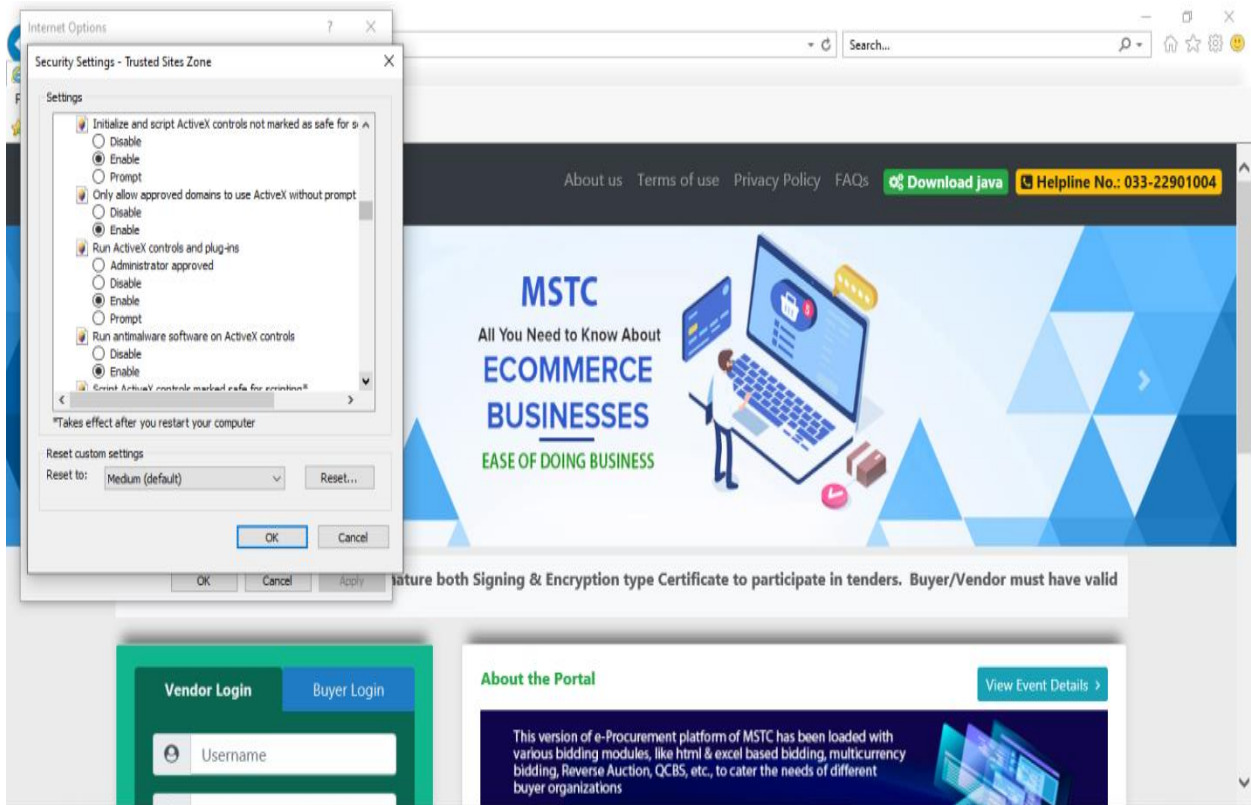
Internet Options ? X

Security Settings - Trusted Sites Zone X

Settings

Initialize and script ActiveX controls not marked as safe for s
Disable
Enable
Prompt
Only allow approved domains to use ActiveX without prompt
Disable
Enable
Run ActiveX controls and plug-ins
Administrator approved
Disable
Enable
Prompt
Run antimalware software on ActiveX controls
Disable
Enable
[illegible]

*Takes effect after you restart your computer

Reset custom settings
Reset to: Medium (default) Reset...

OK Cancel

OK Cancel Apply

Search...

About us Terms of use Privacy Policy FAQs Download java Helpline No.: 033-22901004

MSTC
All You Need to Know About
ECOMMERCE
BUSINESSES
EASE OF DOING BUSINESS

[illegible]ature both Signing & Encryption type Certificate to participate in tenders. Buyer/Vendor must have valid

Vendor Login Buyer Login

Username

About the Portal

View Event Details >

This version of e-Procurement platform of MSTC has been loaded with various bidding modules, like html & excel based bidding, multicurrency bidding, Reverse Auction, QCBS, etc., to cater the needs of different buyer organizations